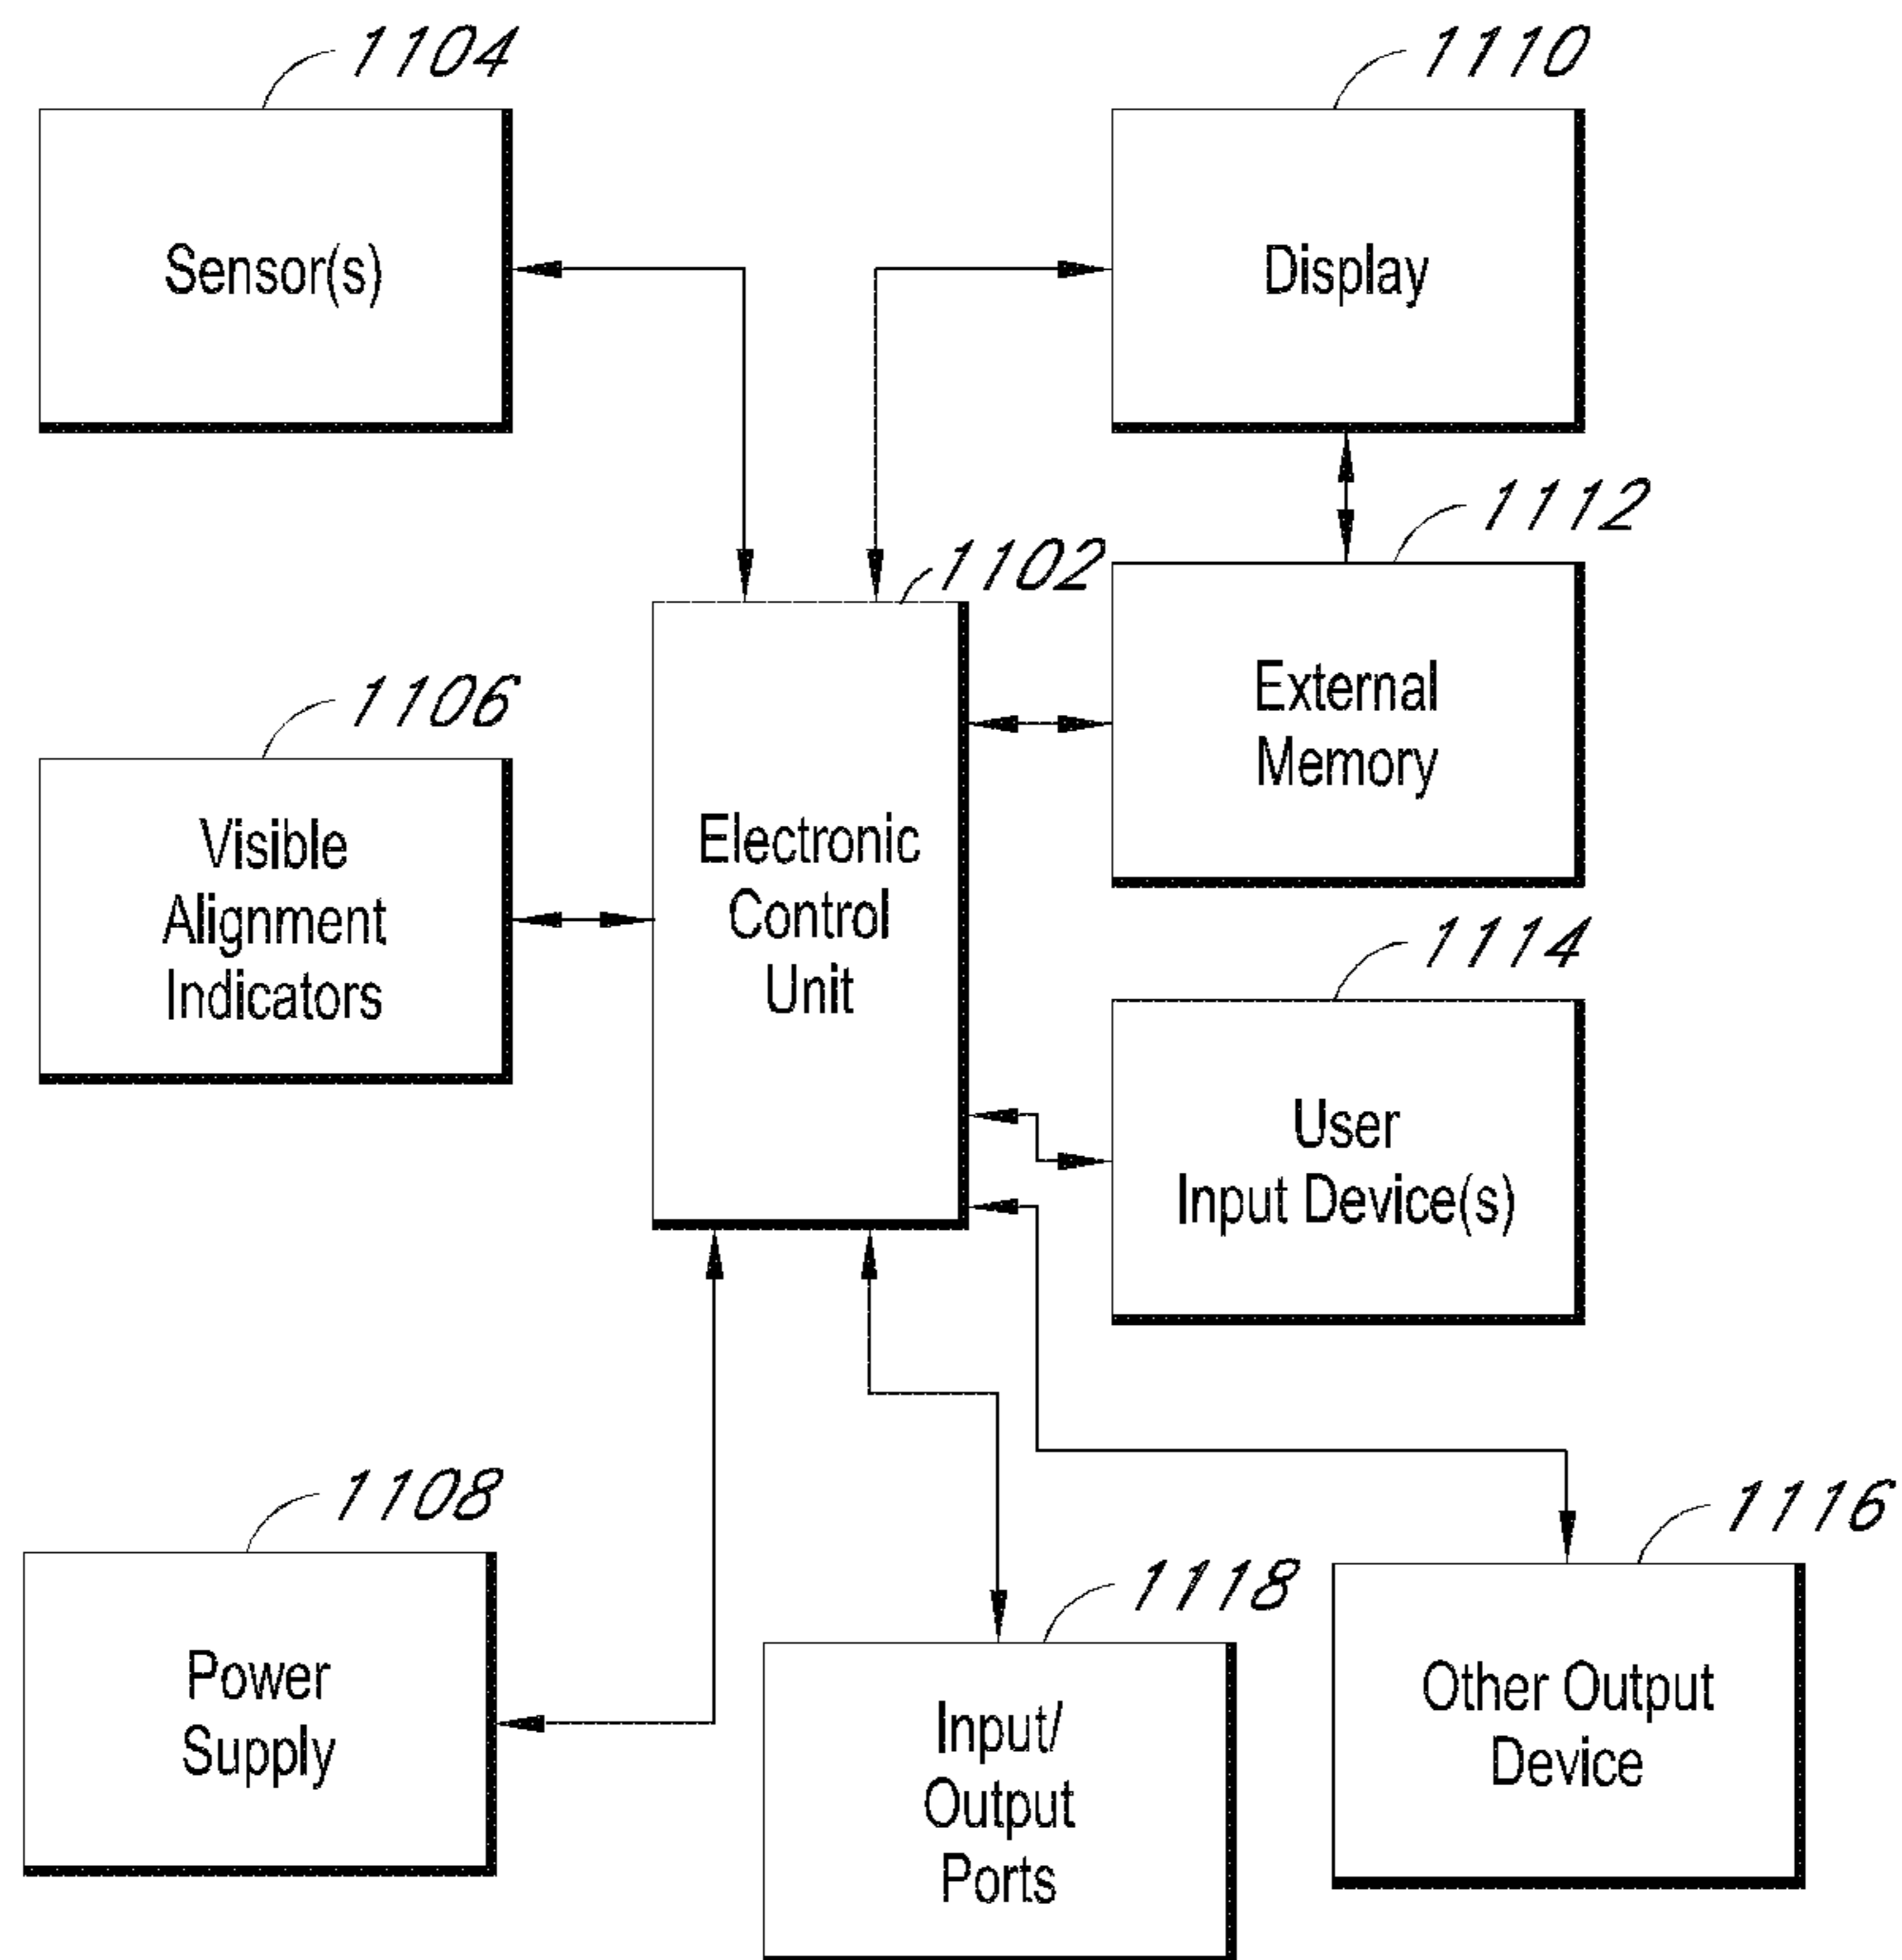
1104
Sensor(s)

1110
Display

1112
External Memory

1102
Electronic Control Unit

1106
Visible Alignment Indicators

1114
User Input Device(s)

1108
Power Supply

1118
Input/ Output Ports

1116
Other Output Device